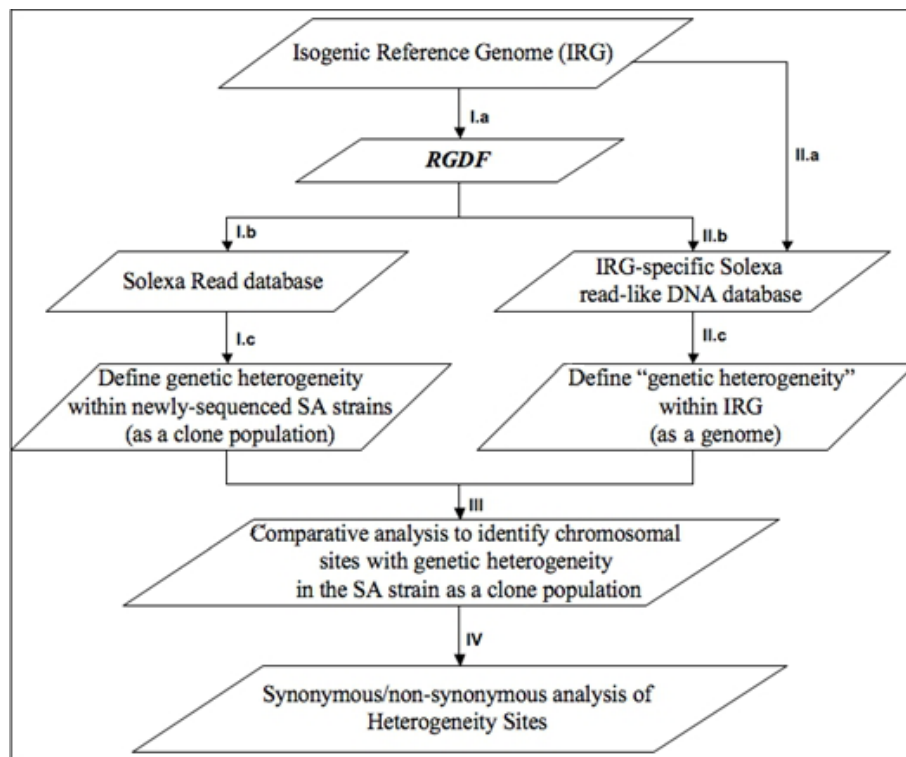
Isogenic Reference Genome (IRG)

I.a

RGDF

II.a

I.b

II.b

Solexa Read database

IRG-specific Solexa read-like DNA database

I.c

II.c

Define genetic heterogeneity within newly-sequenced SA strains (as a clone population)

Define "genetic heterogeneity" within IRG (as a genome)

III

Comparative analysis to identify chromosomal sites with genetic heterogeneity in the SA strain as a clone population

IV

Synonymous/non-synonymous analysis of Heterogeneity Sites